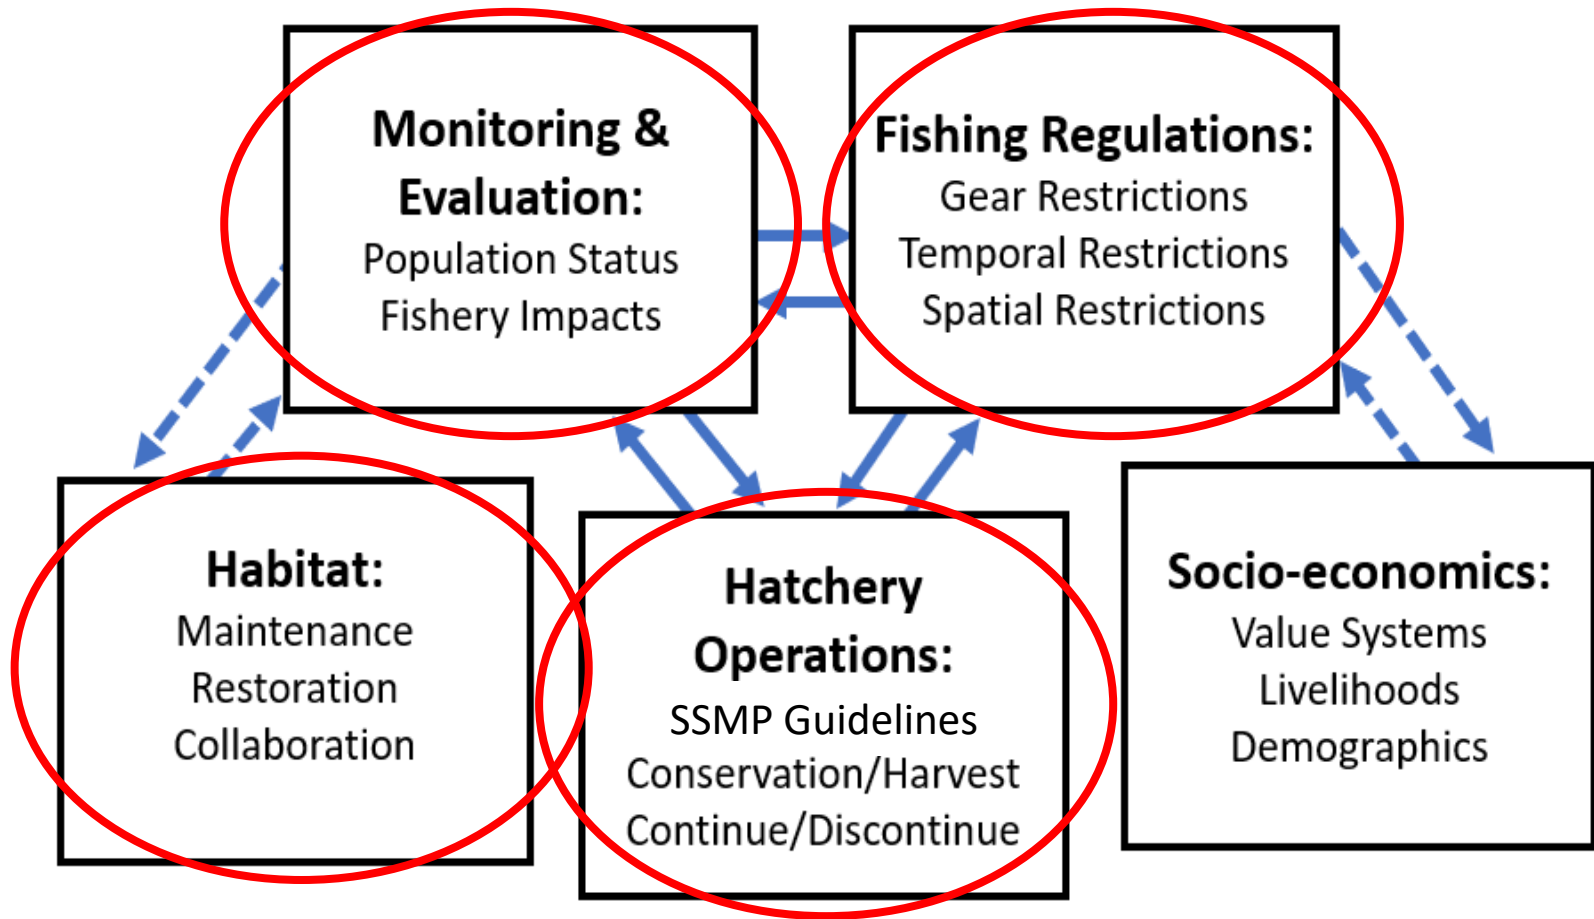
Monitoring & Evaluation:
Population Status
Fishery Impacts

Fishing Regulations:
Gear Restrictions
Temporal Restrictions
Spatial Restrictions

Habitat:
Maintenance
Restoration
Collaboration

Hatchery Operations:
SSMP Guidelines
Conservation/Harvest
Continue/Discontinue

Socio-economics:
Value Systems
Livelihoods
Demographics